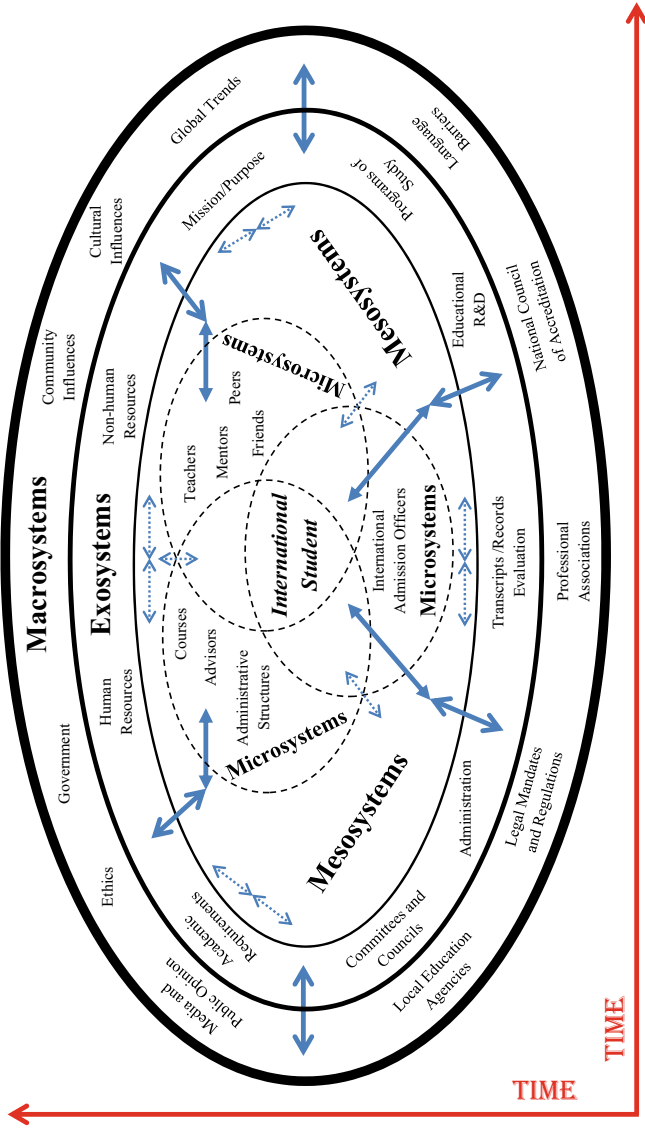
Macrosystems

Global Trends

Language Barriers

Cultural Influences

Community Influences

Government

Ethics

Media and Public Opinion

Local Education Agencies

Legal Mandates and Regulations

Professional Associations

National Council of Accreditation

Exosystems

Mission/Purpose

Programs of Study

Non-human Resources

Human Resources

Academic Requirements

Committees and Councils

Administration

Transcripts /Records Evaluation

Educational R&D

Mesosystems

Mesosystems

Microsystems

Teachers

Mentors

Peers

Friends

Microsystems

Courses

Advisors

Administrative Structures

Microsystems

International Admission Officers

International Student

TIME

TIME